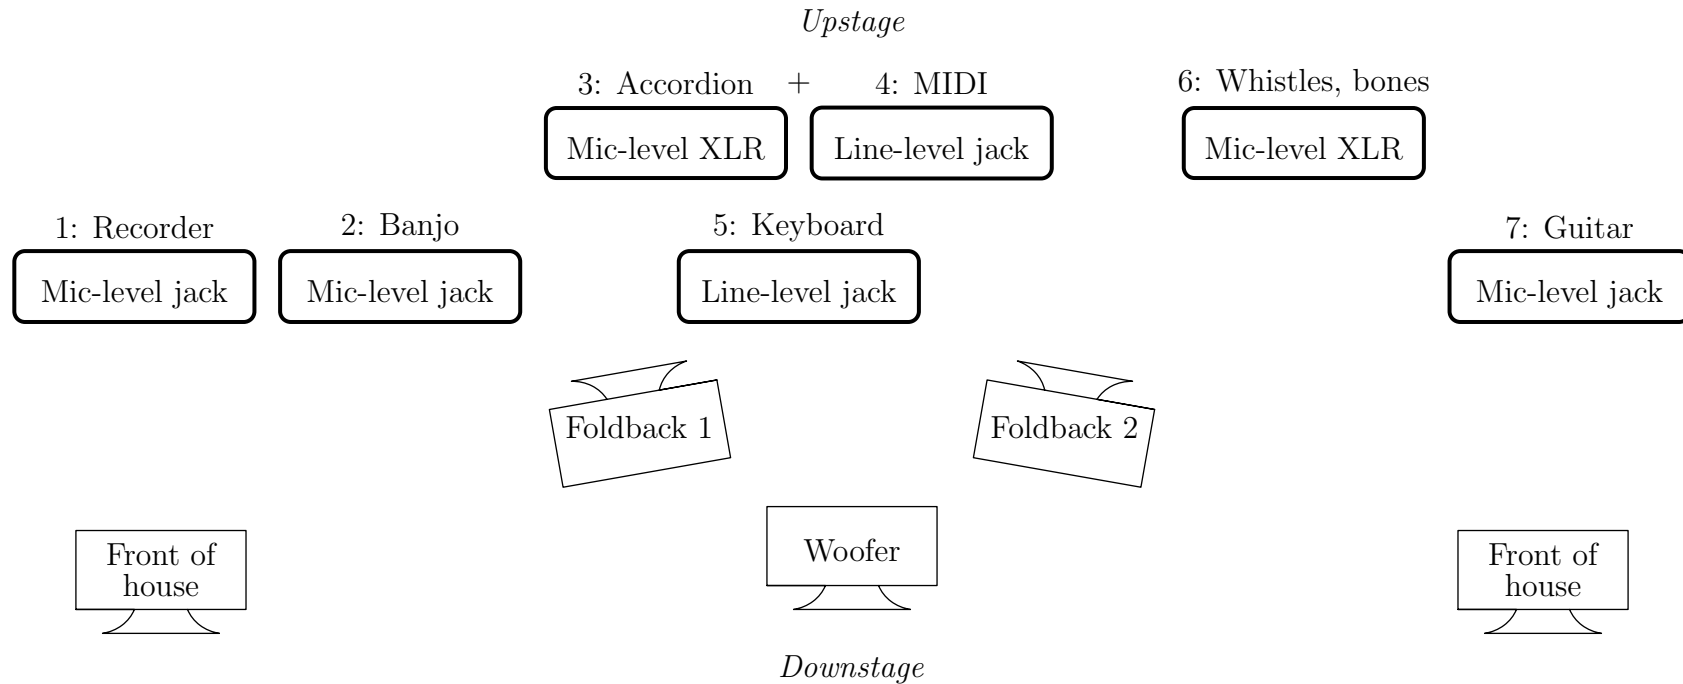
Upstage

3: Accordion + 4: MIDI

Mic-level XLR

Line-level jack

6: Whistles, bones

Mic-level XLR

1: Recorder

Mic-level jack

2: Banjo

Mic-level jack

5: Keyboard

Line-level jack

7: Guitar

Mic-level jack

Foldback 1

Foldback 2

Front of house

Woofer

Front of house

Downstage